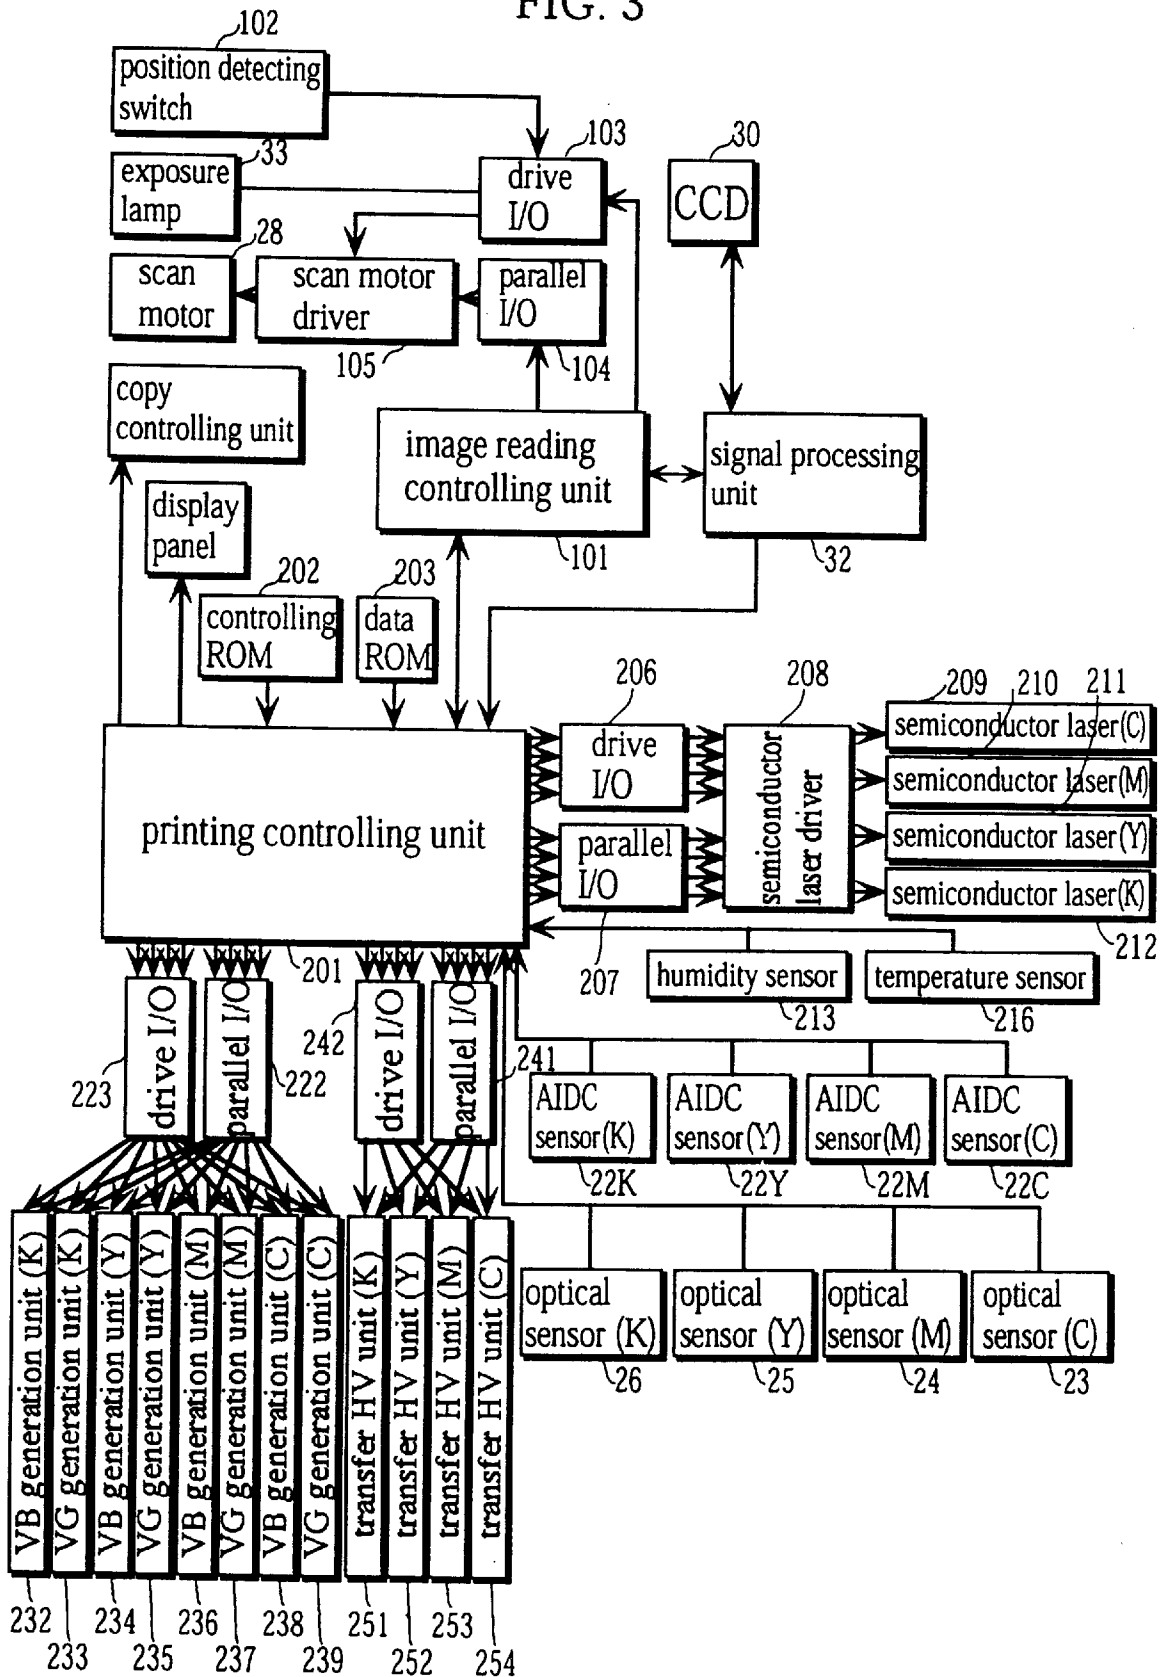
FIG. 3

102
position detecting switch

33
exposure lamp

103
drive I/O

30
CCD

28
scan motor

scan motor driver

parallel I/O

105

104

copy controlling unit

image reading controlling unit

signal processing unit

display panel

101

32

202
controlling ROM

203
data ROM

206
drive I/O

208
semiconductor laser driver

209 210 211
semiconductor laser(C)
semiconductor laser(M)
semiconductor laser(Y)
semiconductor laser(K)

printing controlling unit

parallel I/O

212

201

207

humidity sensor
213

temperature sensor
216

242
drive I/O

parallel I/O
241

223
drive I/O

parallel I/O
222

AIDC sensor(K)
22K

AIDC sensor(Y)
22Y

AIDC sensor(M)
22M

AIDC sensor(C)
22C

VB generation unit (K)
VG generation unit (K)
VB generation unit (Y)
VG generation unit (Y)
VB generation unit (M)
VG generation unit (M)
VB generation unit (C)
VG generation unit (C)
transfer HV unit (K)
transfer HV unit (Y)
transfer HV unit (M)
transfer HV unit (C)

optical sensor (K)
26

optical sensor (Y)
25

optical sensor (M)
24

optical sensor (C)
23

232 233 234 235 236 237 238 239 251 252 253 254